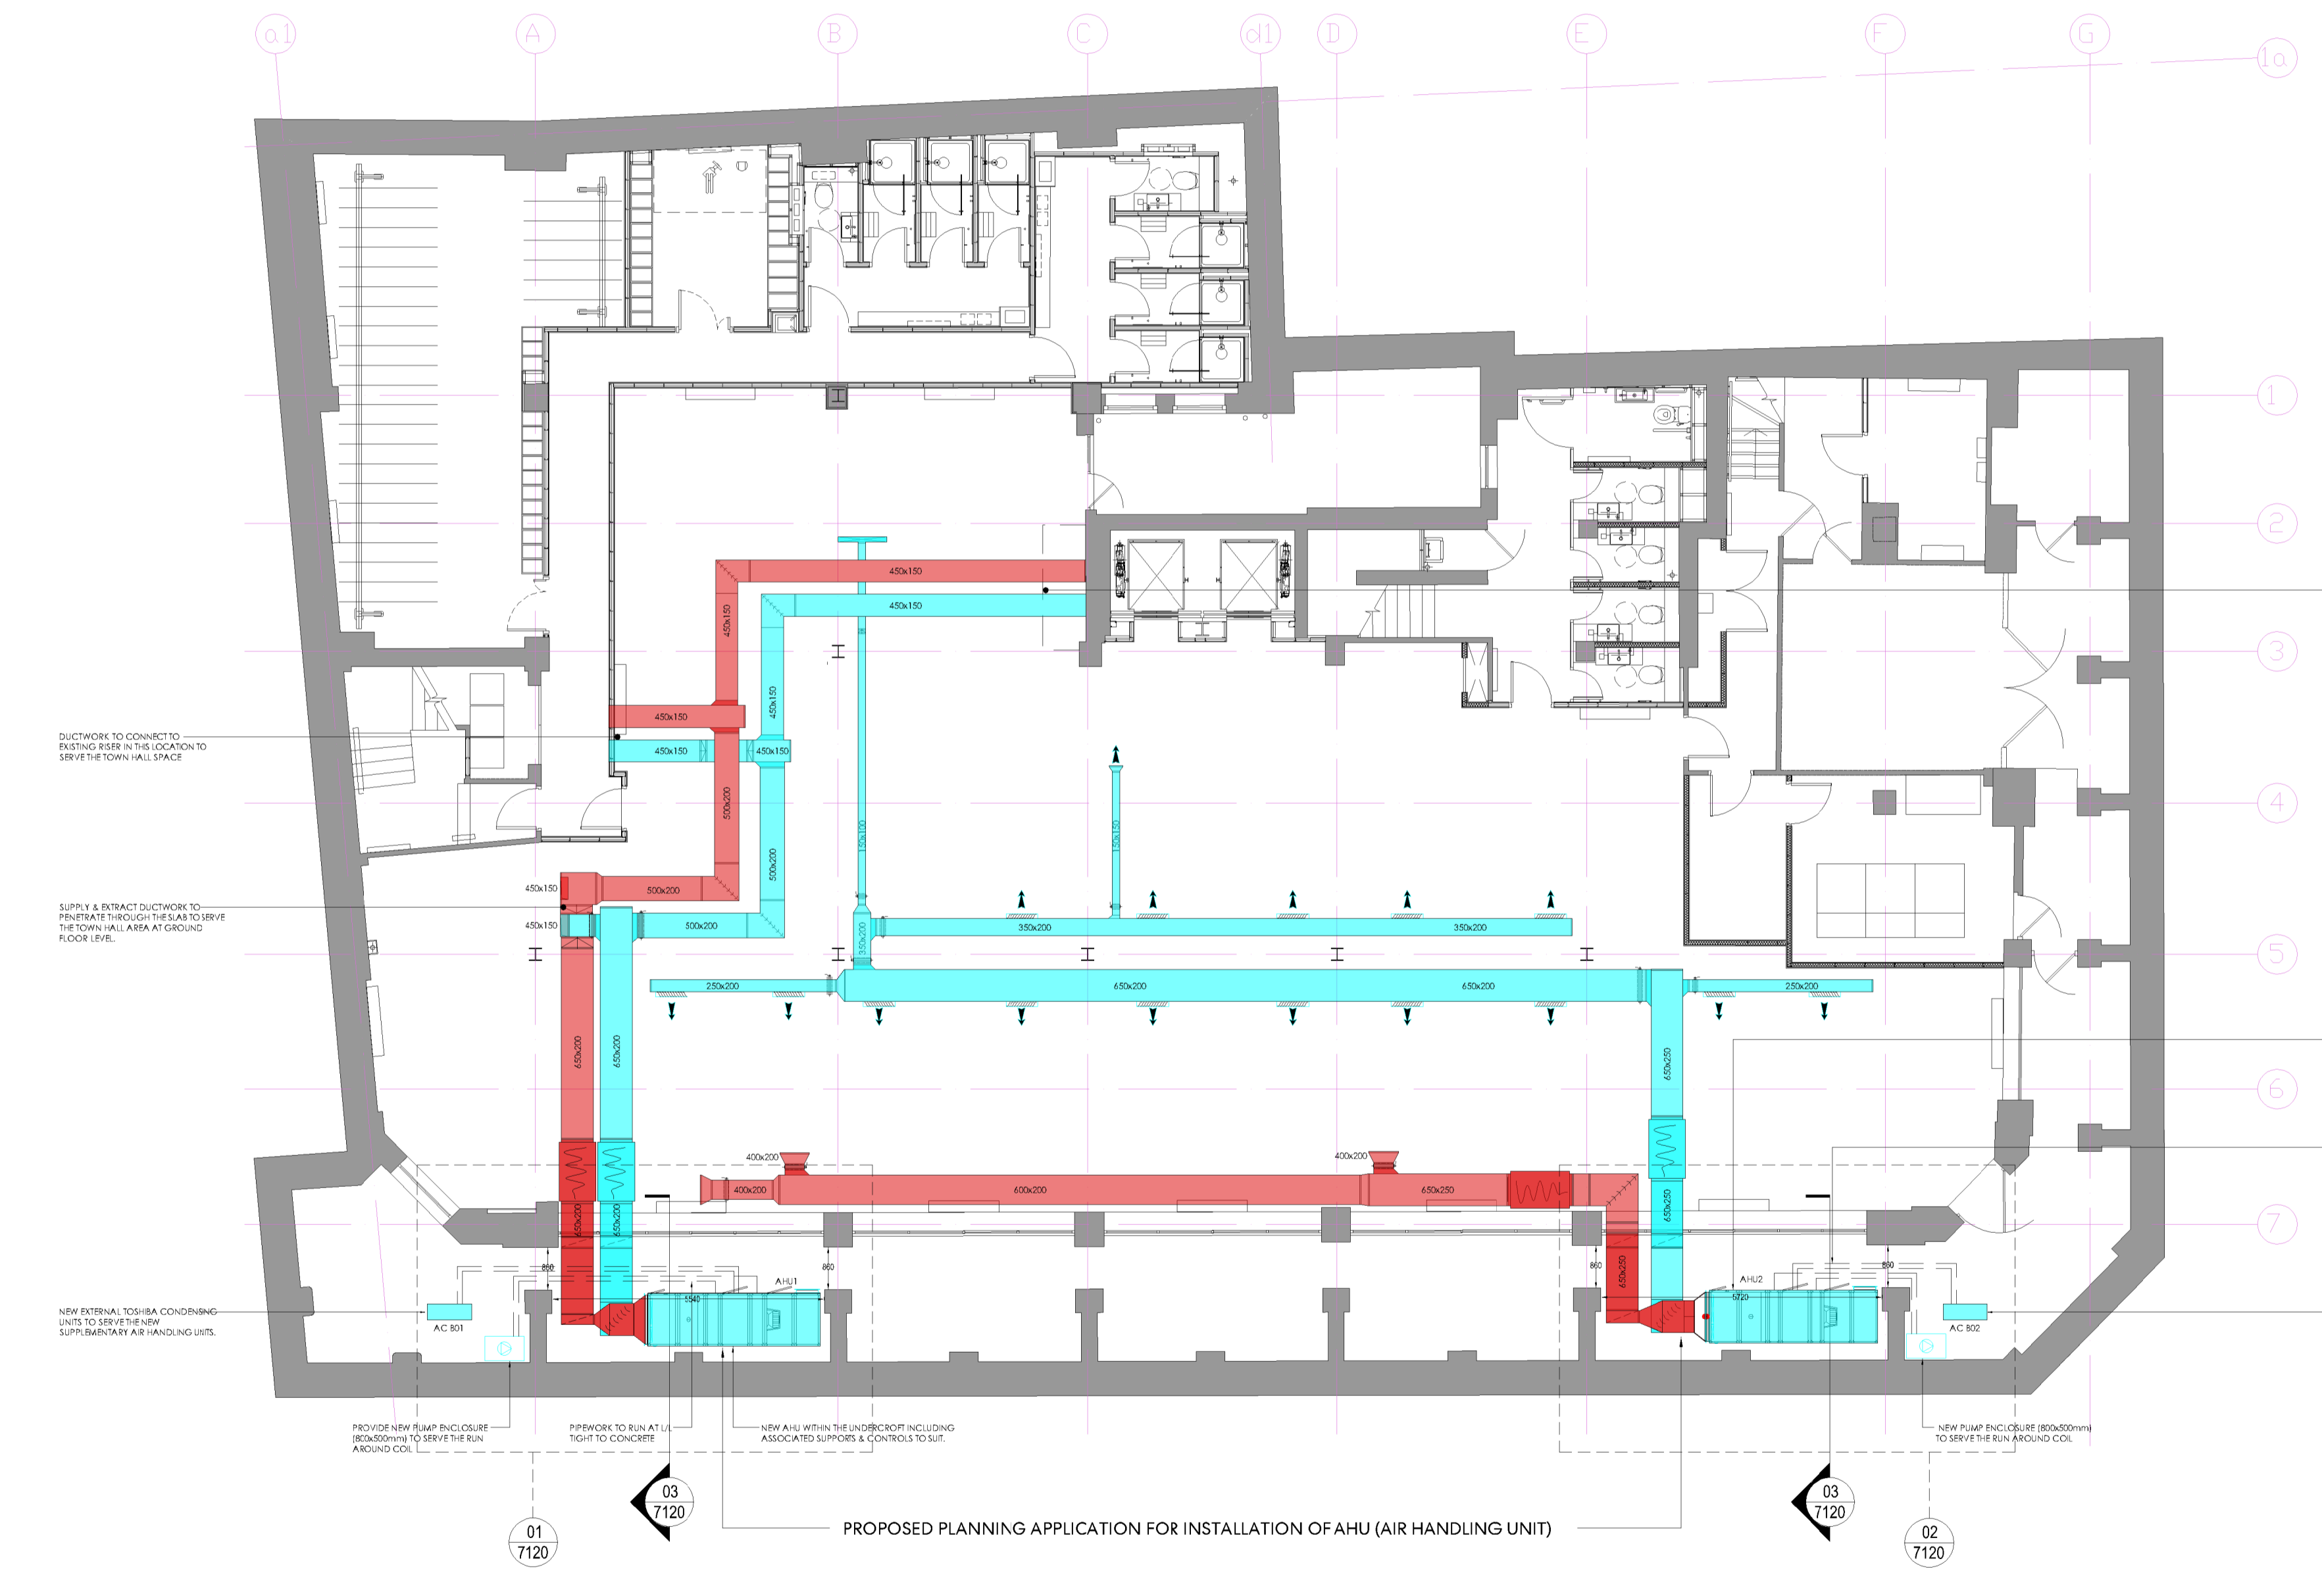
a1 A B C d1 D E F G 1a

1 2 3 4 5 6 7

450x150
450x150
450x150
450x150
450x150
450x150
450x150
500x200
500x200
500x200
500x200
450x150
450x150
150x100
150x100
350x200
350x200
350x200
250x200
650x200
650x200
250x200
650x200
650x200
650x250
650x250
650x250
400x200
400x200
600x200
650x250
400x200
650x200
650x200

DUCTWORK TO CONNECT TO EXISTING RISER IN THIS LOCATION TO SERVE THE TOWN HALL SPACE

SUPPLY & EXTRACT DUCTWORK TO PENETRATE THROUGH THE SLAB TO SERVE THE TOWN HALL AREA AT GROUND FLOOR LEVEL.

NEW EXTERNAL TOSHIBA CONDENSING UNITS TO SERVE THE NEW SUPPLEMENTARY AIR HANDLING UNITS.

AC B01
AHU1
5540
860
860
860
860
AHU2
5720
AC B02

PROVIDE NEW PUMP ENCLOSURE (800x500mm) TO SERVE THE RUN AROUND COIL

PIPEWORK TO RUN AT L/L TIGHT TO CONCRETE

NEW AHU WITHIN THE UNDERCROFT INCLUDING ASSOCIATED SUPPORTS & CONTROLS TO SUIT.

NEW PUMP ENCLOSURE (800x500mm) TO SERVE THE RUN AROUND COIL

03
7120

03
7120

01
7120

02
7120

PROPOSED PLANNING APPLICATION FOR INSTALLATION OF AHU (AIR HANDLING UNIT)